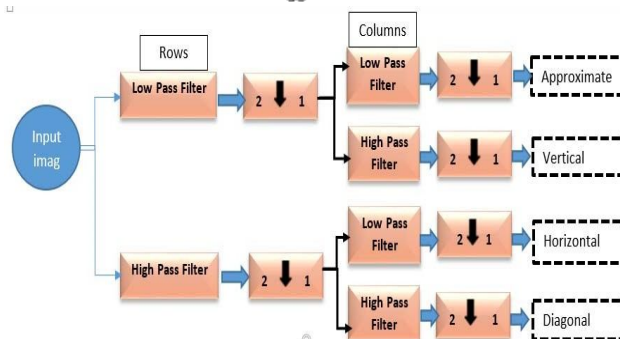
Rows

Columns

Input imag

Low Pass Filter

2 1

Low Pass Filter

2 1

Approximate

High Pass Filter

2 1

Vertical

High Pass Filter

2 1

Low Pass Filter

2 1

Horizontal

High Pass Filter

2 1

Diagonal